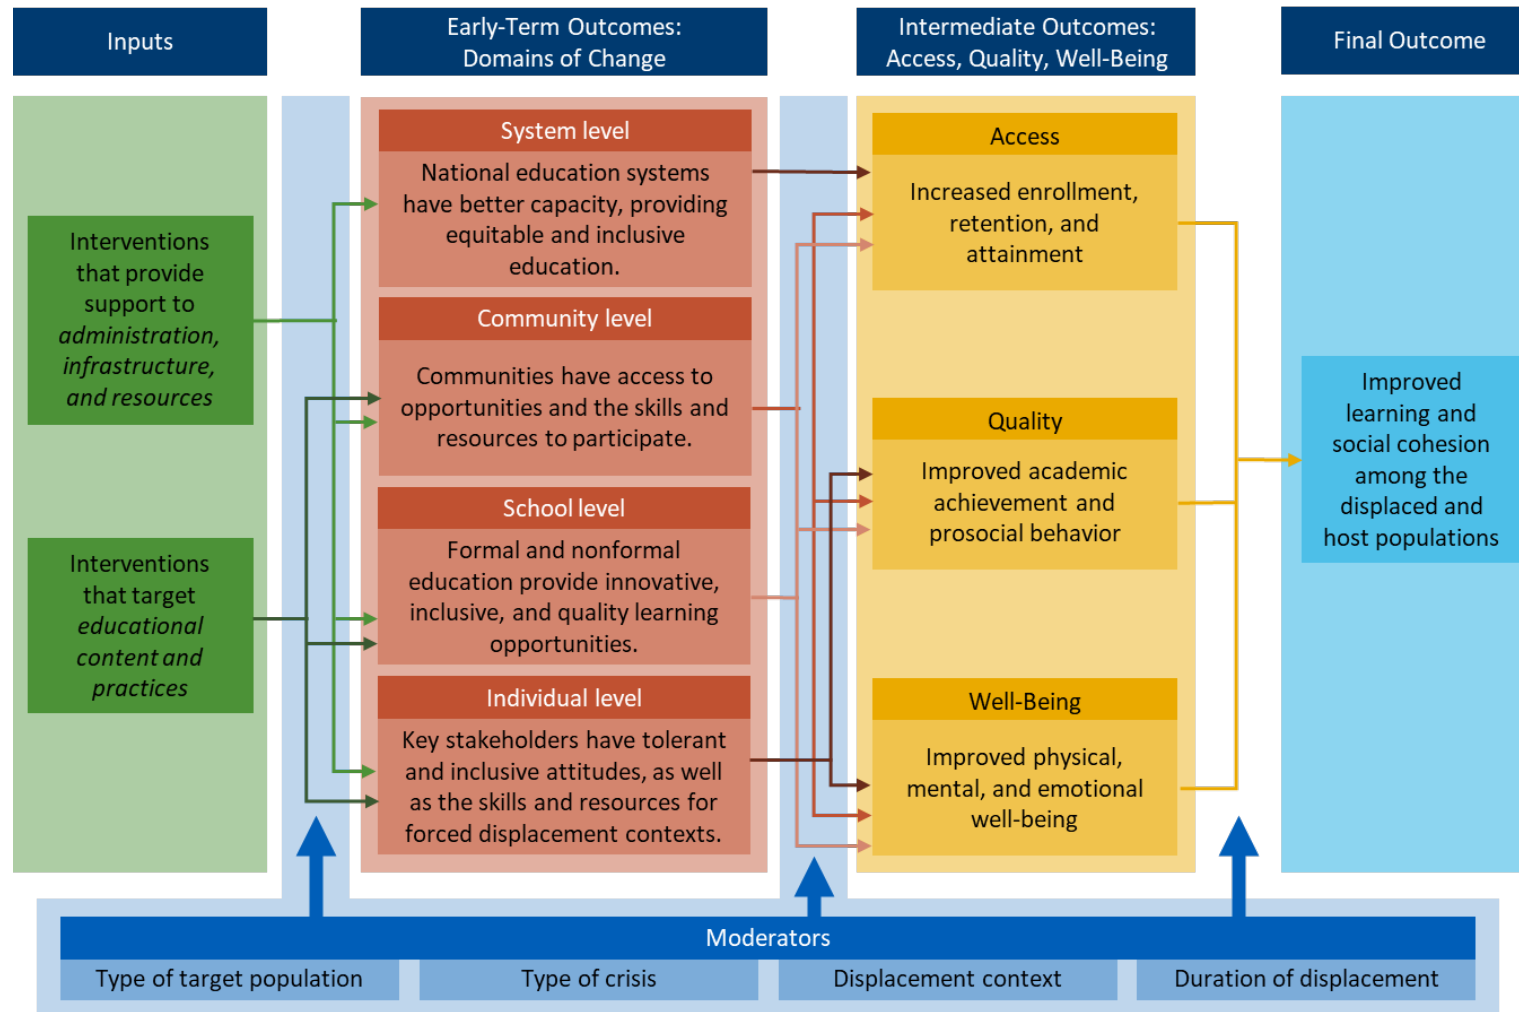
Inputs

Early-Term Outcomes: Domains of Change

Intermediate Outcomes: Access, Quality, Well-Being

Final Outcome

Interventions that provide support to *administration, infrastructure, and resources*

Interventions that target *educational content and practices*

System level

National education systems have better capacity, providing equitable and inclusive education.

Community level

Communities have access to opportunities and the skills and resources to participate.

School level

Formal and nonformal education provide innovative, inclusive, and quality learning opportunities.

Individual level

Key stakeholders have tolerant and inclusive attitudes, as well as the skills and resources for forced displacement contexts.

Access

Increased enrollment, retention, and attainment

Quality

Improved academic achievement and prosocial behavior

Well-Being

Improved physical, mental, and emotional well-being

Improved learning and social cohesion among the displaced and host populations

Moderators

Type of target population

Type of crisis

Displacement context

Duration of displacement